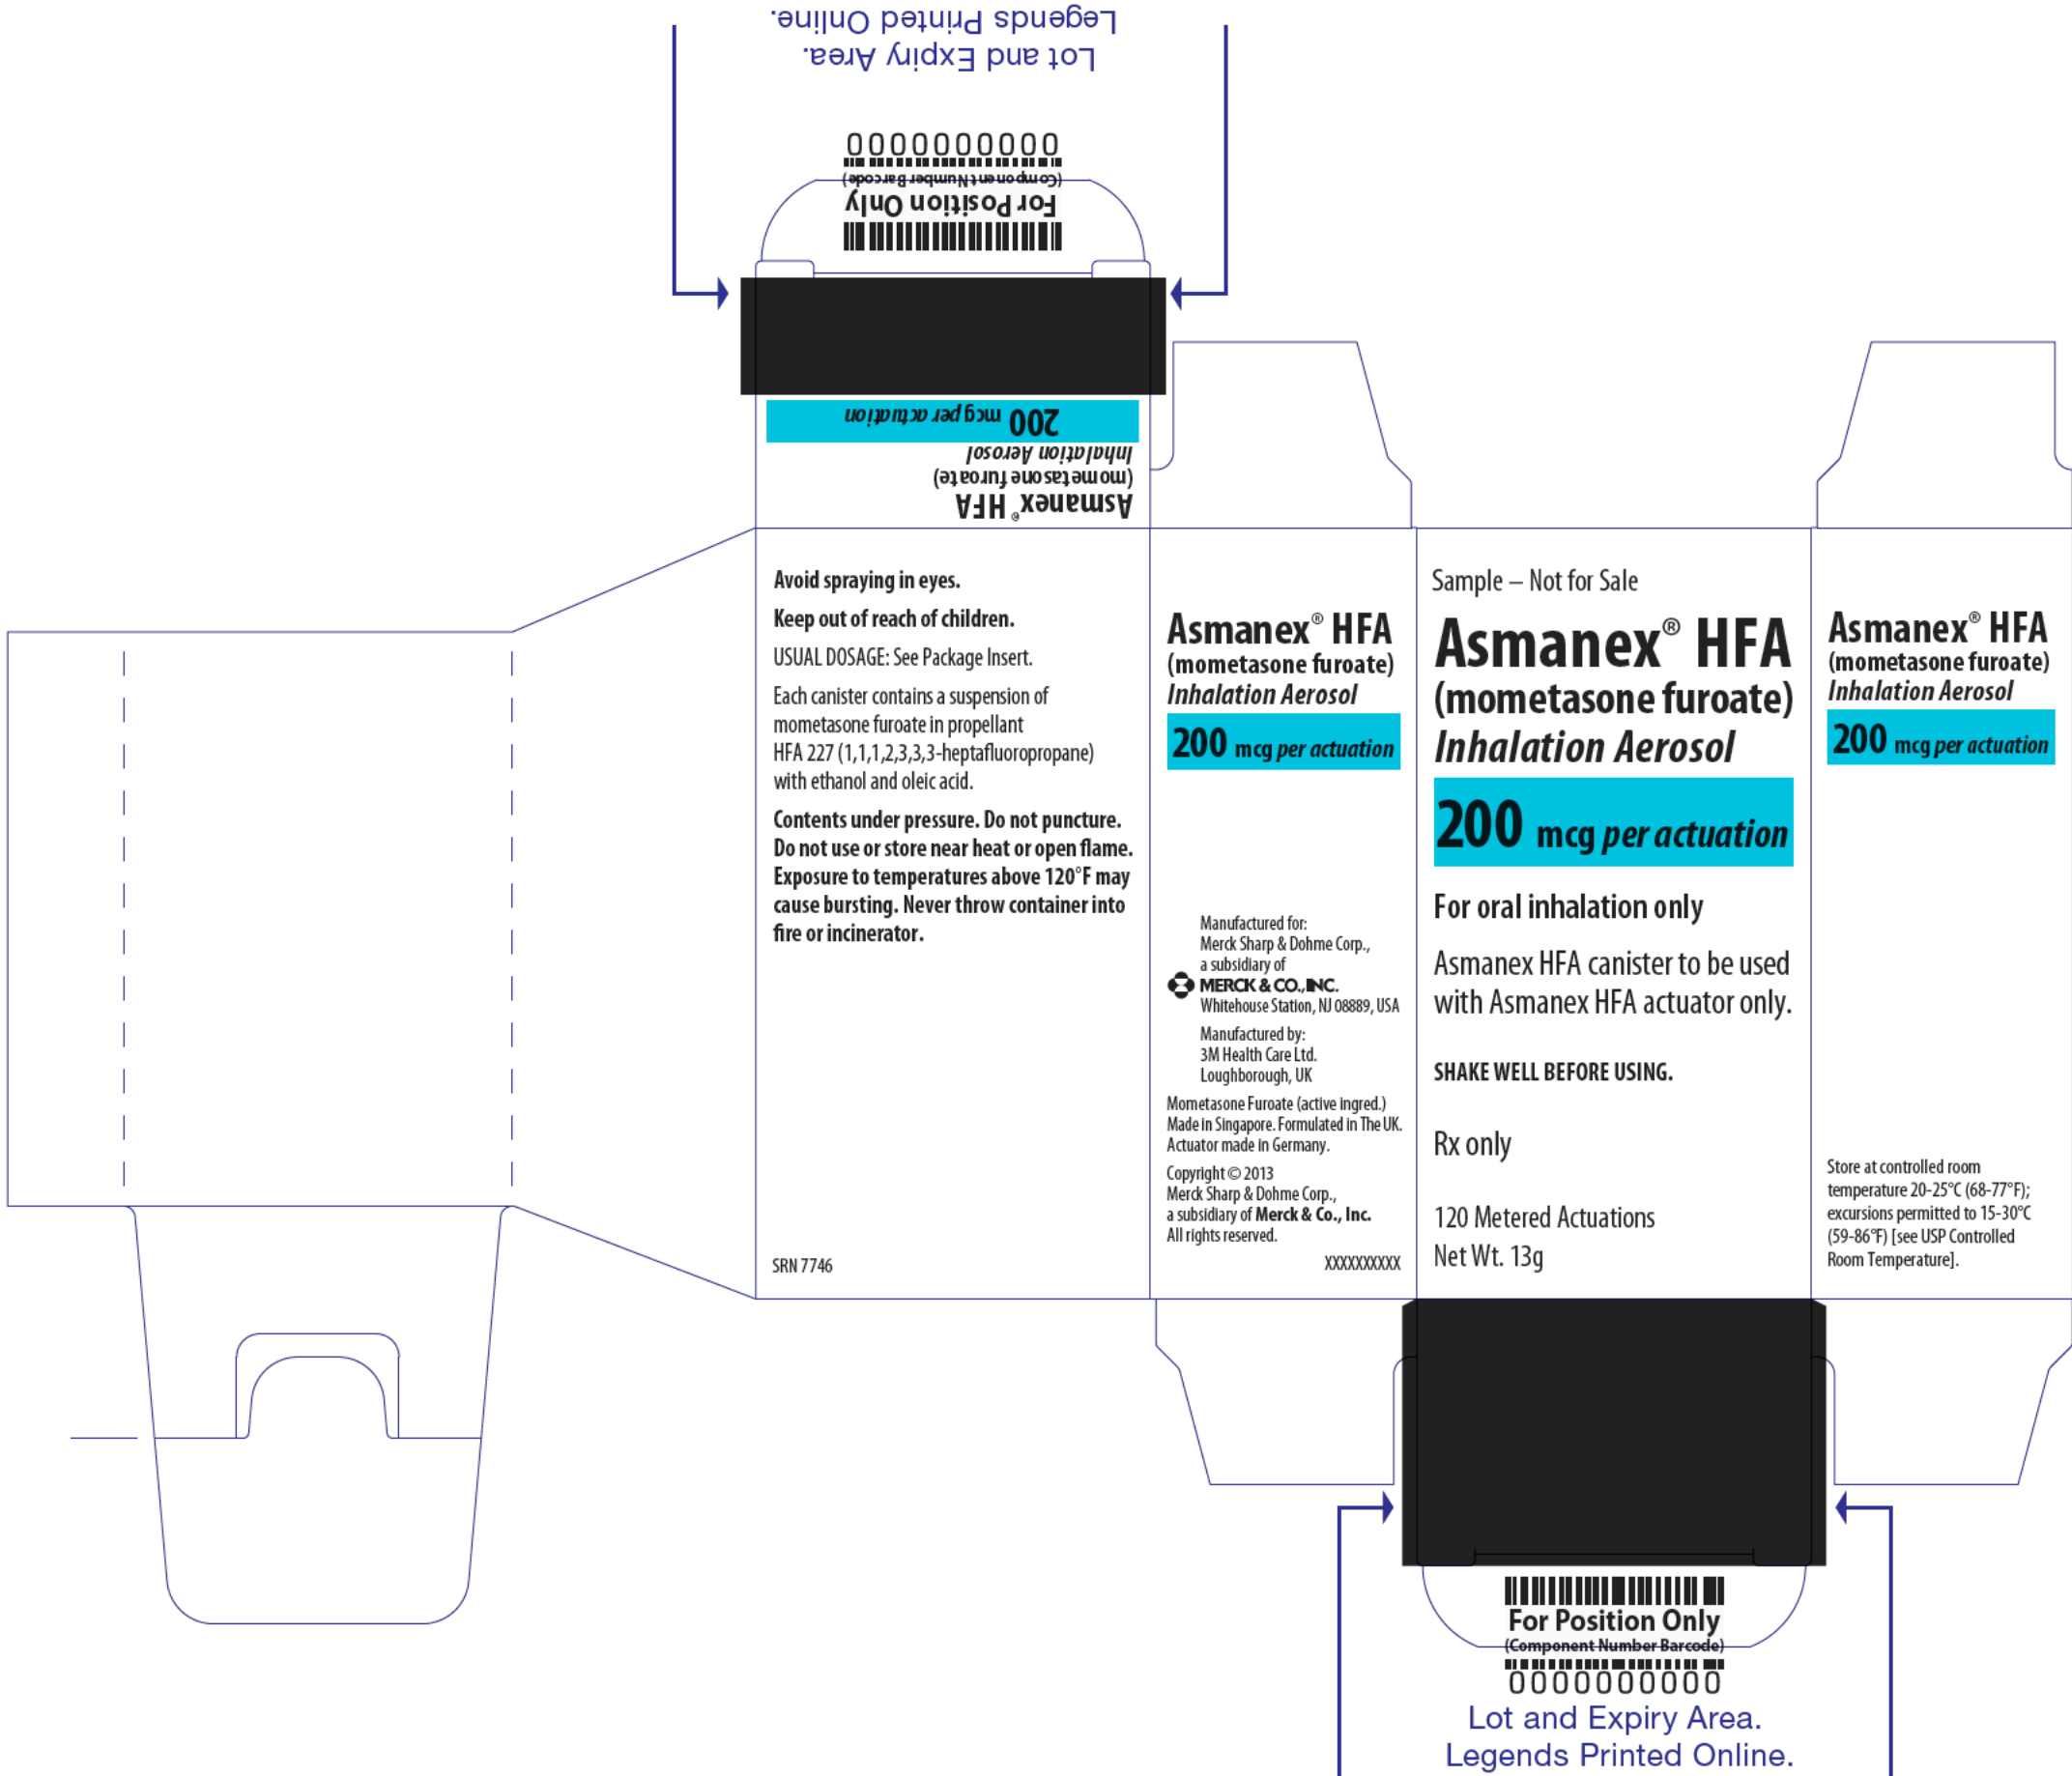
Legends Printed Online.
Lot and Expiry Area.

0000000000
(Component Number Barcode)
For Position Only

200 mcg per actuation
Inhalation Aerosol
(mometasone furoate)
Asmanex® HFA

Avoid spraying in eyes.

Keep out of reach of children.

USUAL DOSAGE: See Package Insert.

Each canister contains a suspension of mometasone furoate in propellant HFA 227 (1,1,1,2,3,3,3-heptafluoropropane) with ethanol and oleic acid.

Contents under pressure. Do not puncture. Do not use or store near heat or open flame. Exposure to temperatures above 120°F may cause bursting. Never throw container into fire or incinerator.

SRN 7746

Asmanex® HFA
(mometasone furoate)
Inhalation Aerosol
200 mcg per actuation

Manufactured for:
Merck Sharp & Dohme Corp.,
a subsidiary of
MERCK & CO., INC.
Whitehouse Station, NJ 08889, USA

Manufactured by:
3M Health Care Ltd.
Loughborough, UK

Mometasone Furoate (active ingred.)
Made in Singapore. Formulated in The UK.
Actuator made in Germany.

Copyright © 2013
Merck Sharp & Dohme Corp.,
a subsidiary of Merck & Co., Inc.
All rights reserved.

XXXXXXXXXX

Sample – Not for Sale

Asmanex® HFA
(mometasone furoate)
Inhalation Aerosol
200 mcg per actuation

For oral inhalation only

Asmanex HFA canister to be used with Asmanex HFA actuator only.

SHAKE WELL BEFORE USING.

Rx only

120 Metered Actuations
Net Wt. 13g

Asmanex® HFA
(mometasone furoate)
Inhalation Aerosol
200 mcg per actuation

Store at controlled room temperature 20-25°C (68-77°F); excursions permitted to 15-30°C (59-86°F) [see USP Controlled Room Temperature].

For Position Only
(Component Number Barcode)
0000000000
Lot and Expiry Area.
Legends Printed Online.